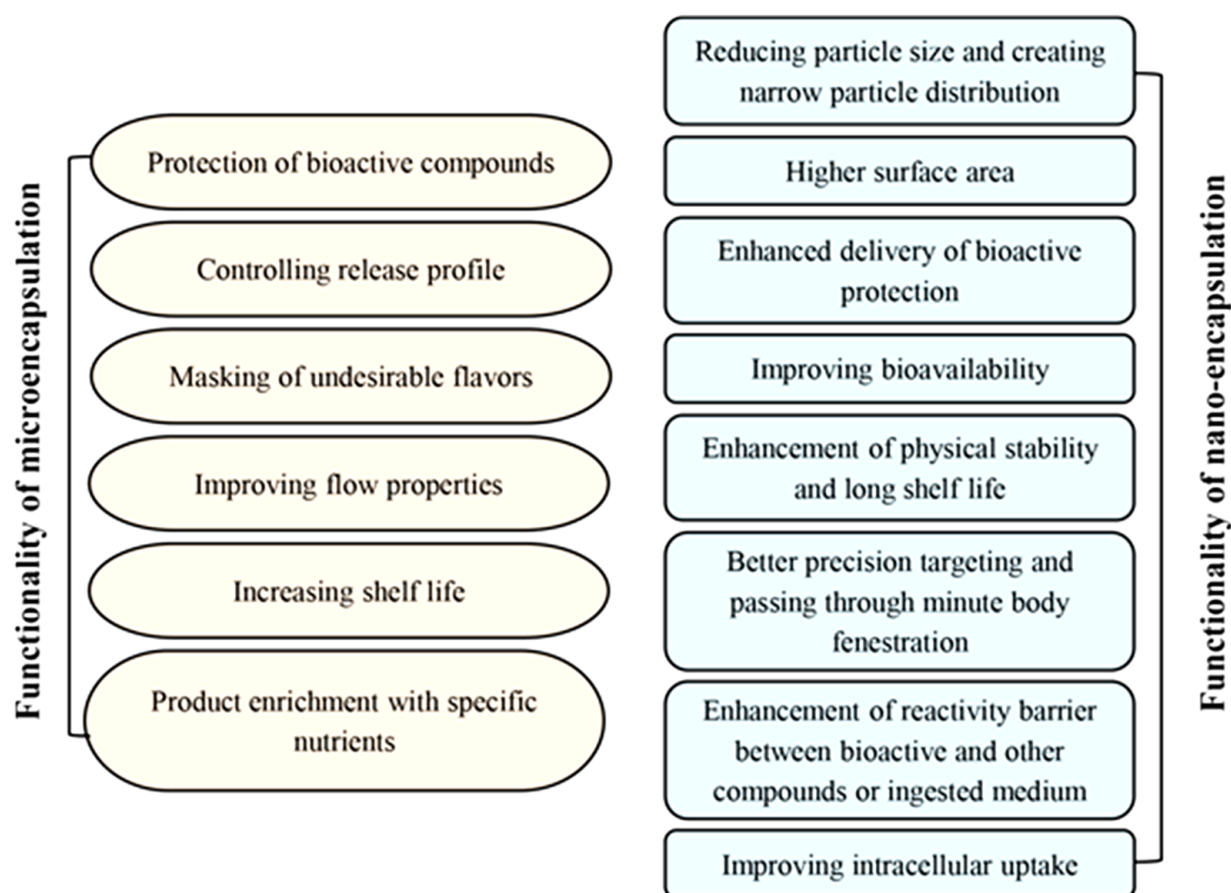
Functionality of microencapsulation

Protection of bioactive compounds

Controlling release profile

Masking of undesirable flavors

Improving flow properties

Increasing shelf life

Product enrichment with specific nutrients

Reducing particle size and creating narrow particle distribution

Higher surface area

Enhanced delivery of bioactive protection

Improving bioavailability

Enhancement of physical stability and long shelf life

Better precision targeting and passing through minute body fenestration

Enhancement of reactivity barrier between bioactive and other compounds or ingested medium

Improving intracellular uptake

Functionality of nano-encapsulation